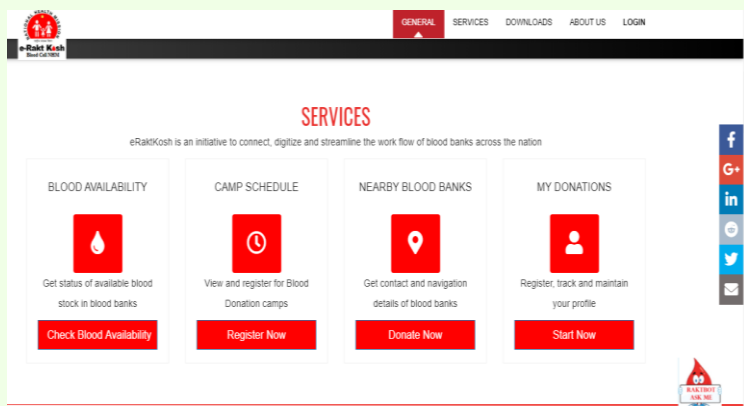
NATIONAL HEALTH MISSION
e-Rakt Kosh
Blood Cell NHM

GENERAL SERVICES DOWNLOADS ABOUT US LOGIN

SERVICES

eRaktKosh is an initiative to connect, digitize and streamline the work flow of blood banks across the nation

BLOOD AVAILABILITY

Get status of available blood stock in blood banks

Check Blood Availability

CAMP SCHEDULE

View and register for Blood Donation camps

Register Now

NEARBY BLOOD BANKS

Get contact and navigation details of blood banks

Donate Now

MY DONATIONS

Register, track and maintain your profile

Start Now

f
G+
in

RAKTDOOT ASK ME